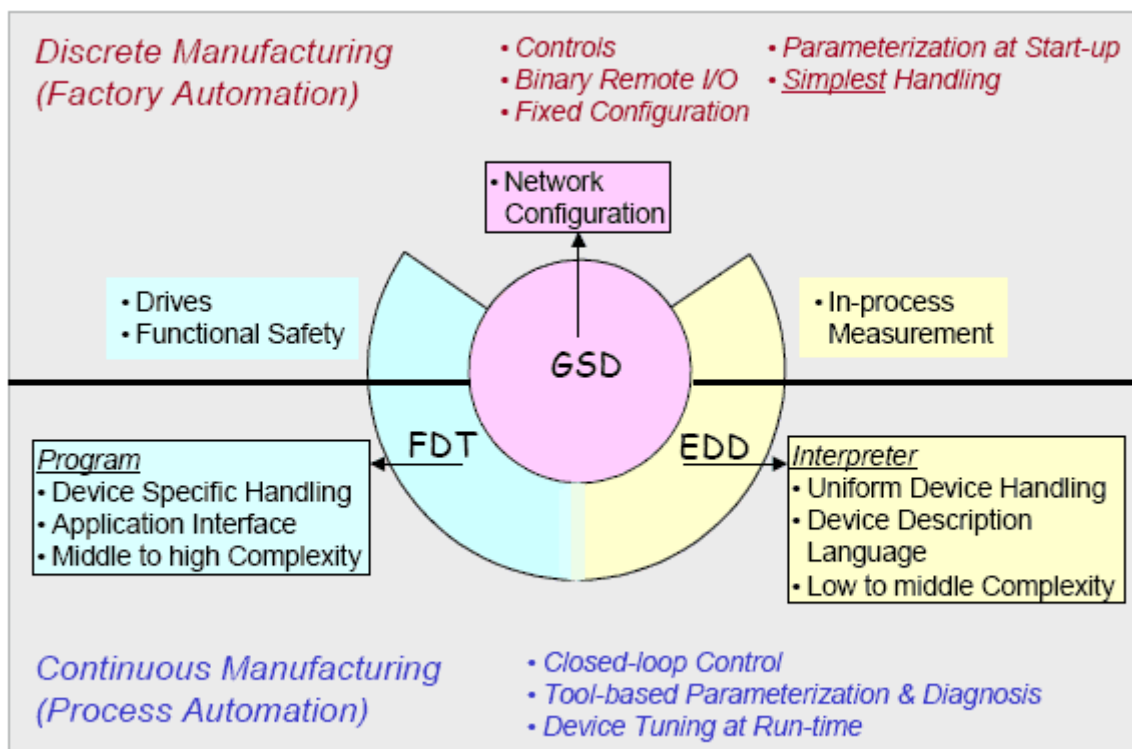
Discrete Manufacturing
(Factory Automation)

• Controls
• Binary Remote I/O
• Fixed Configuration

• Parameterization at Start-up
• Simplest Handling

• Network Configuration

• Drives
• Functional Safety

GSD

• In-process Measurement

FDT

EDD

Program
• Device Specific Handling
• Application Interface
• Middle to high Complexity

Interpreter
• Uniform Device Handling
• Device Description Language
• Low to middle Complexity

Continuous Manufacturing
(Process Automation)

• Closed-loop Control
• Tool-based Parameterization & Diagnosis
• Device Tuning at Run-time